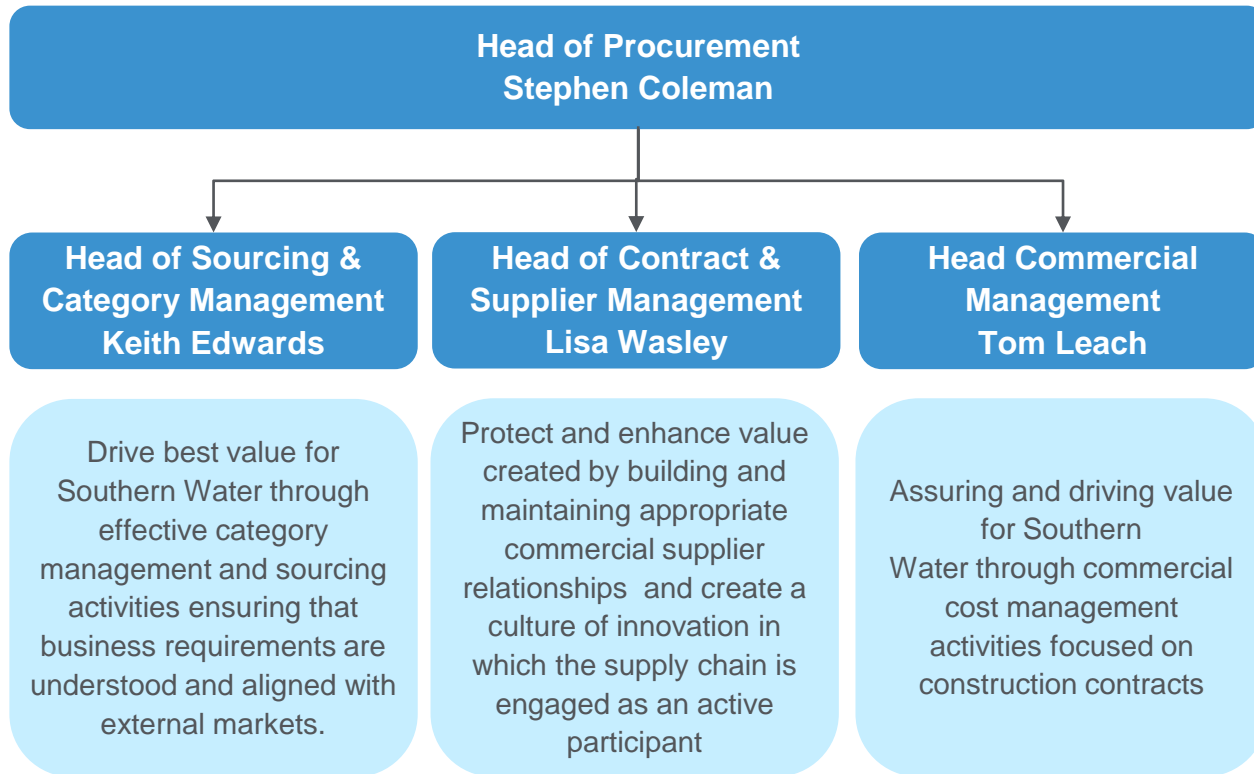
Head of Procurement
Stephen Coleman

Head of Sourcing & Category Management
Keith Edwards

Head of Contract & Supplier Management
Lisa Wasley

Head Commercial Management
Tom Leach

Drive best value for Southern Water through effective category management and sourcing activities ensuring that business requirements are understood and aligned with external markets.

Protect and enhance value created by building and maintaining appropriate commercial supplier relationships and create a culture of innovation in which the supply chain is engaged as an active participant

Assuring and driving value for Southern Water through commercial cost management activities focused on construction contracts